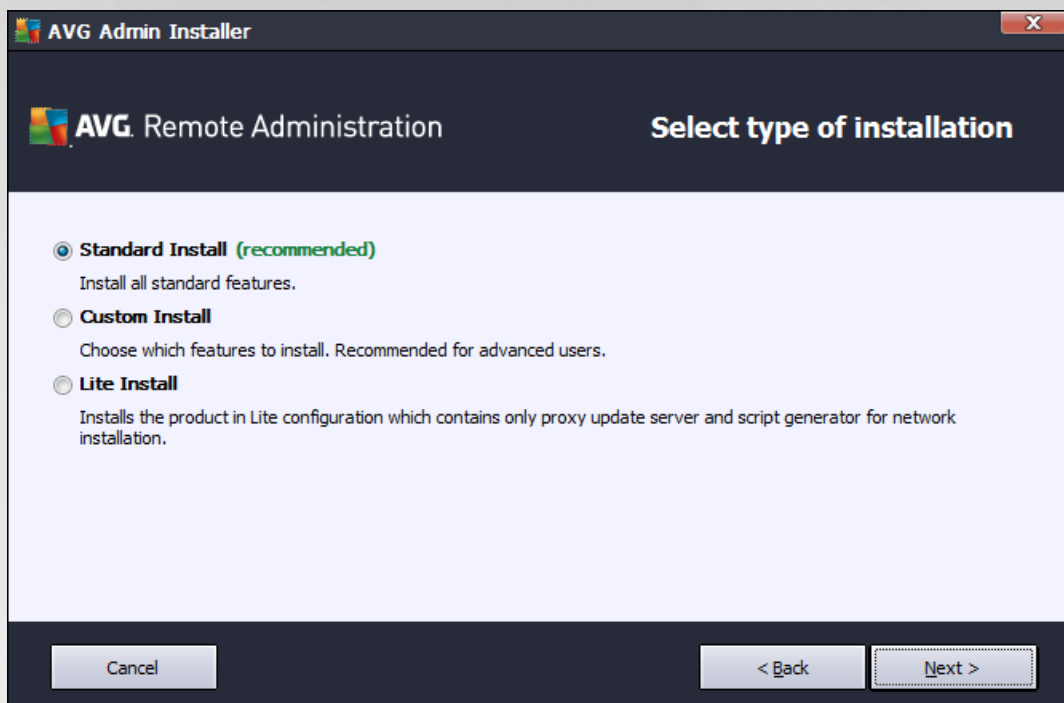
AVG Admin Installer

X

AVG. Remote Administration

Select type of installation

Standard Install (recommended)

Install all standard features.

Custom Install

Choose which features to install. Recommended for advanced users.

Lite Install

Installs the product in Lite configuration which contains only proxy update server and script generator for network installation.

Cancel

< Back

Next >